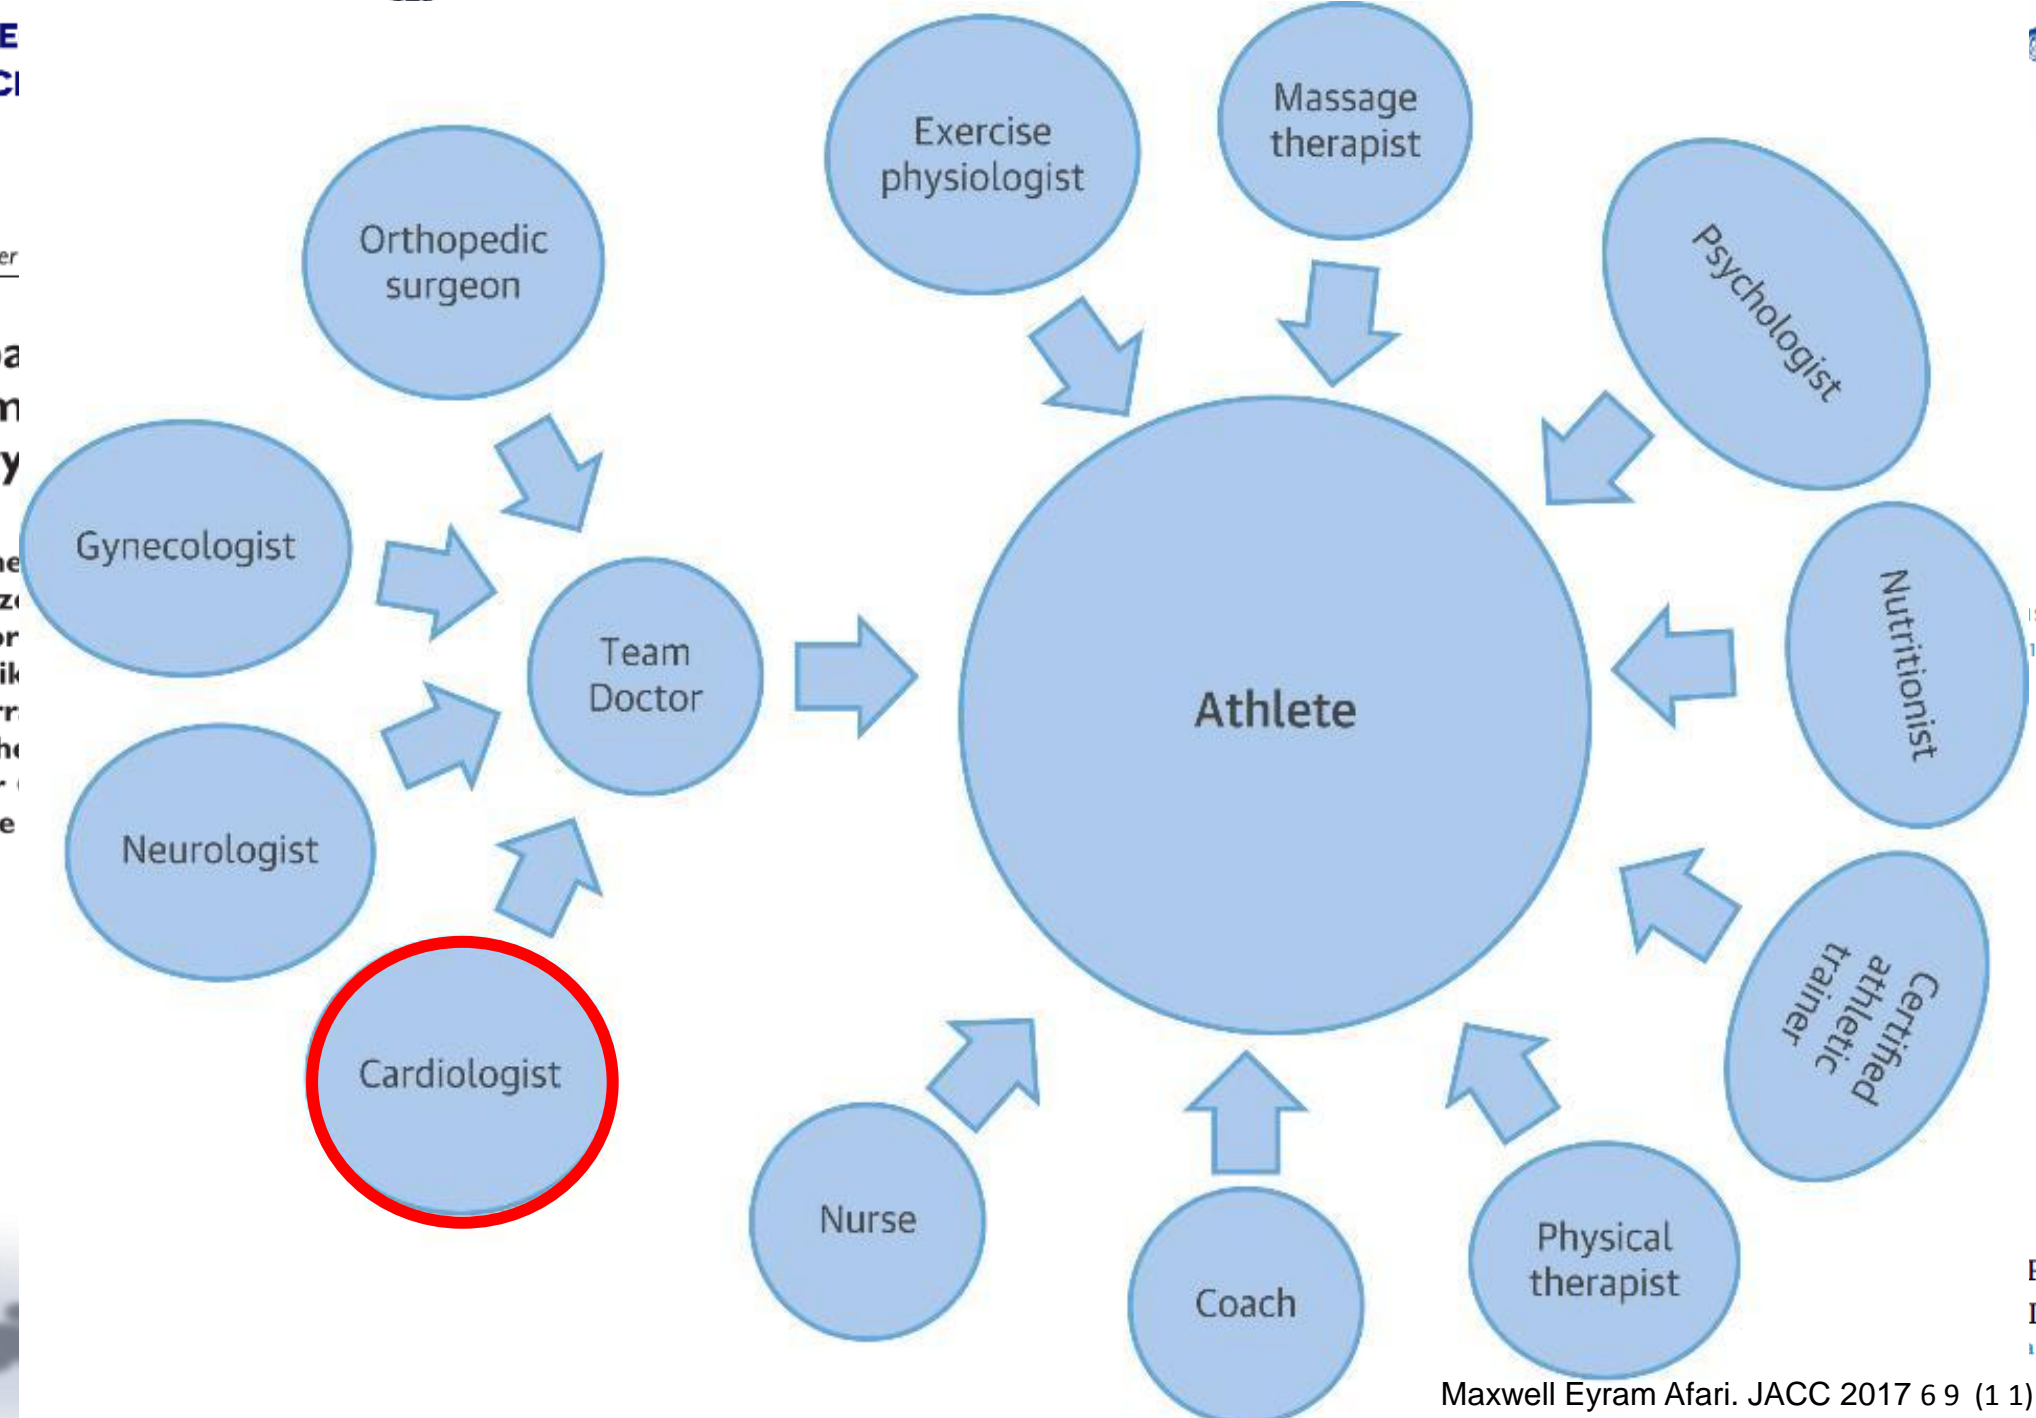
Orthopedic surgeon

Exercise physiologist

Massage therapist

Psychologist

Gynecologist

Team Doctor

Athlete

Nutritionist

Neurologist

Certified athletic trainer

Cardiologist

Nurse

Coach

Physical therapist

Maxwell Eyram Afari. JACC 2017 6 9 (1 1)